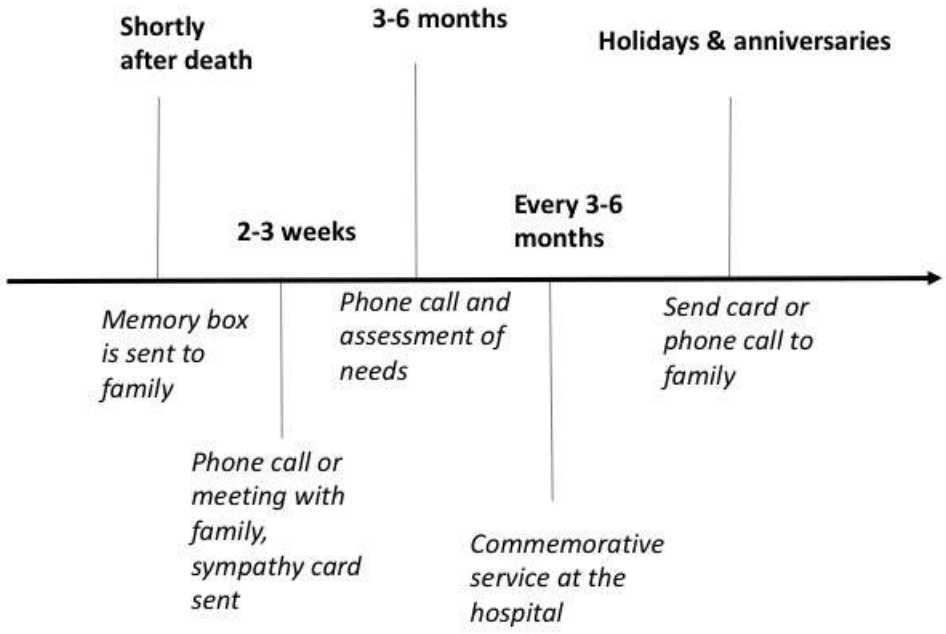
Shortly after death

Memory box is sent to family

2-3 weeks

Phone call or meeting with family, sympathy card sent

3-6 months

Phone call and assessment of needs

Every 3-6 months

Commemorative service at the hospital

Holidays & anniversaries

Send card or phone call to family